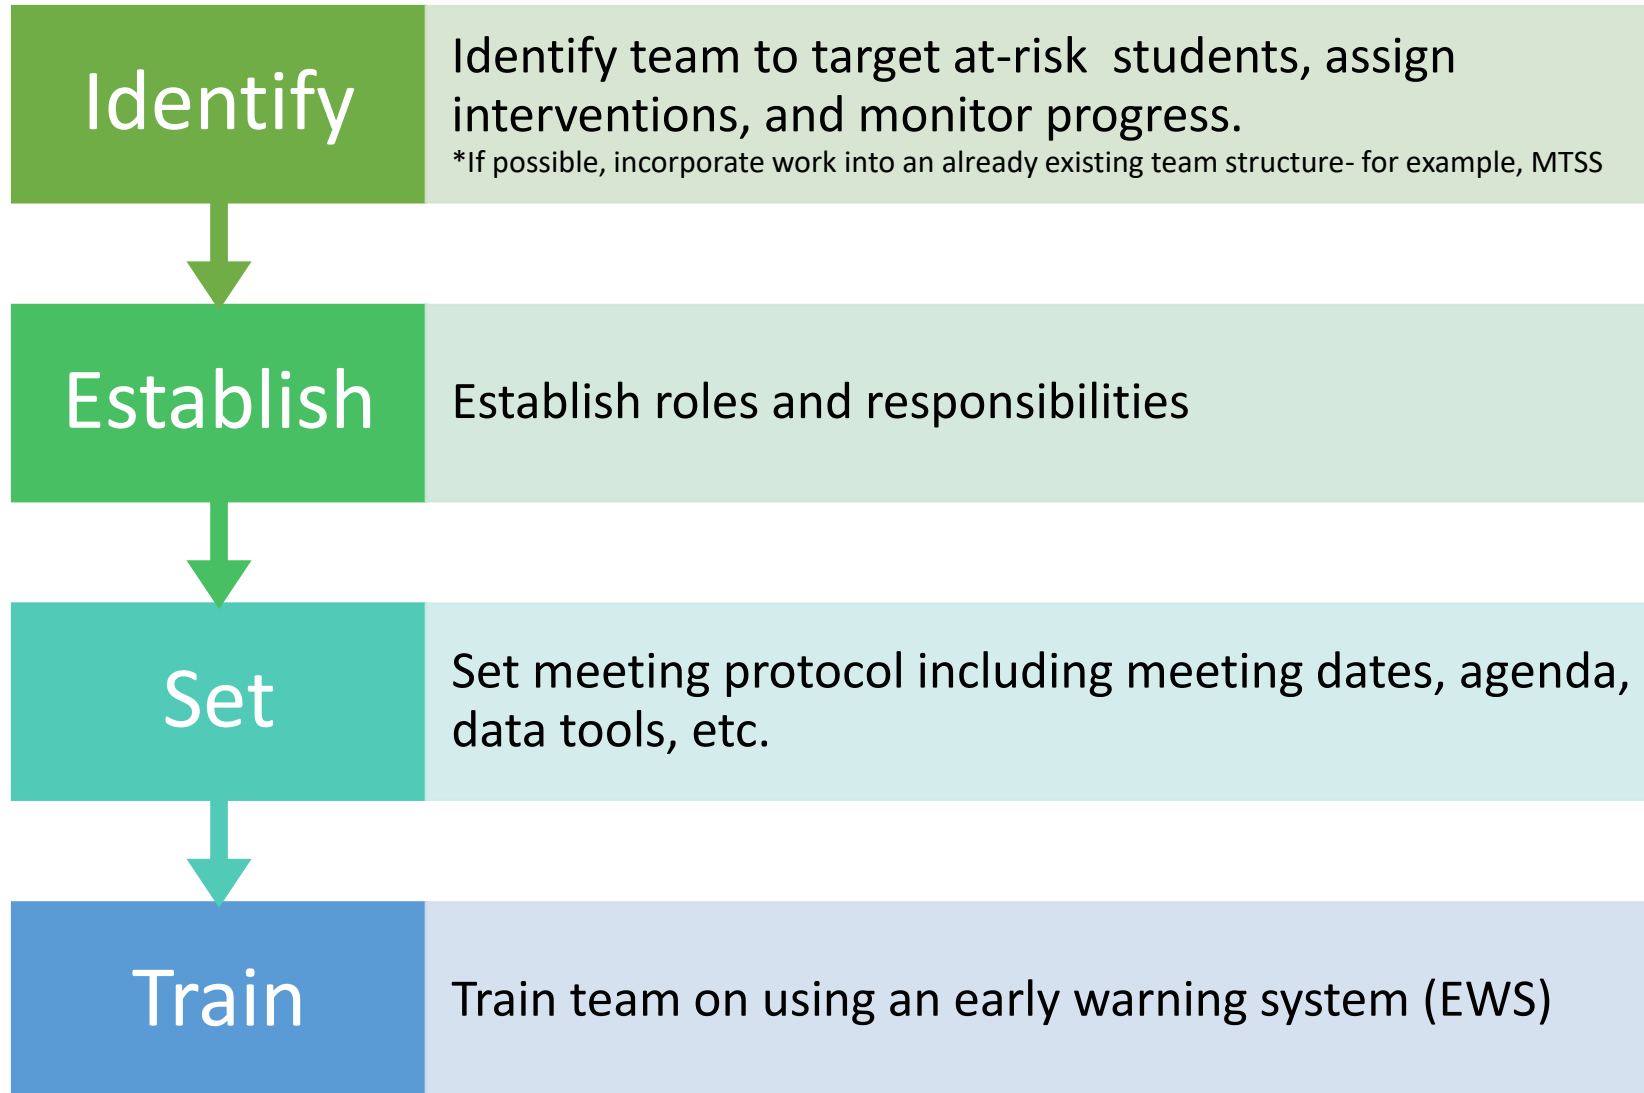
Identify

Identify team to target at-risk students, assign interventions, and monitor progress.
*If possible, incorporate work into an already existing team structure- for example, MTSS

Establish

Establish roles and responsibilities

Set

Set meeting protocol including meeting dates, agenda, data tools, etc.

Train

Train team on using an early warning system (EWS)